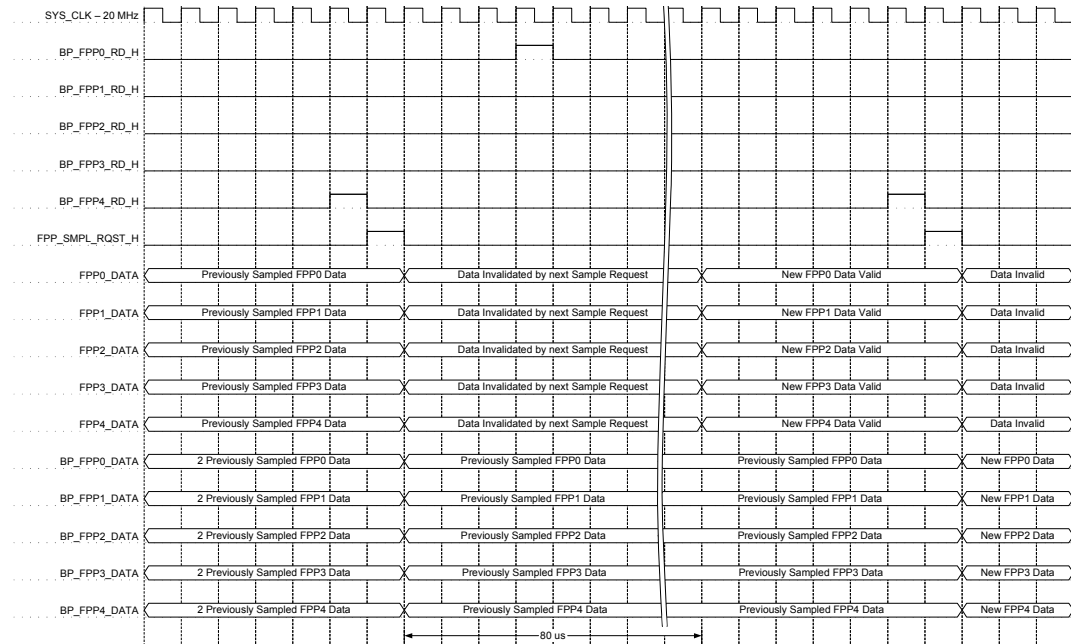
SYS_CLK – 20 MHz
BP_FPP0_RD_H
BP_FPP1_RD_H
BP_FPP2_RD_H
BP_FPP3_RD_H
BP_FPP4_RD_H
FPP_SMPL_RQST_H
FPP0_DATA Previously Sampled FPP0 Data Data Invalidated by next Sample Request New FPP0 Data Valid Data Invalid
FPP1_DATA Previously Sampled FPP1 Data Data Invalidated by next Sample Request New FPP1 Data Valid Data Invalid
FPP2_DATA Previously Sampled FPP2 Data Data Invalidated by next Sample Request New FPP2 Data Valid Data Invalid
FPP3_DATA Previously Sampled FPP3 Data Data Invalidated by next Sample Request New FPP3 Data Valid Data Invalid
FPP4_DATA Previously Sampled FPP4 Data Data Invalidated by next Sample Request New FPP4 Data Valid Data Invalid
BP_FPP0_DATA 2 Previously Sampled FPP0 Data Previously Sampled FPP0 Data Previously Sampled FPP0 Data New FPP0 Data
BP_FPP1_DATA 2 Previously Sampled FPP1 Data Previously Sampled FPP1 Data Previously Sampled FPP1 Data New FPP1 Data
BP_FPP2_DATA 2 Previously Sampled FPP2 Data Previously Sampled FPP2 Data Previously Sampled FPP2 Data New FPP2 Data
BP_FPP3_DATA 2 Previously Sampled FPP3 Data Previously Sampled FPP3 Data Previously Sampled FPP3 Data New FPP3 Data
BP_FPP4_DATA 2 Previously Sampled FPP4 Data Previously Sampled FPP4 Data Previously Sampled FPP4 Data New FPP4 Data
80 us